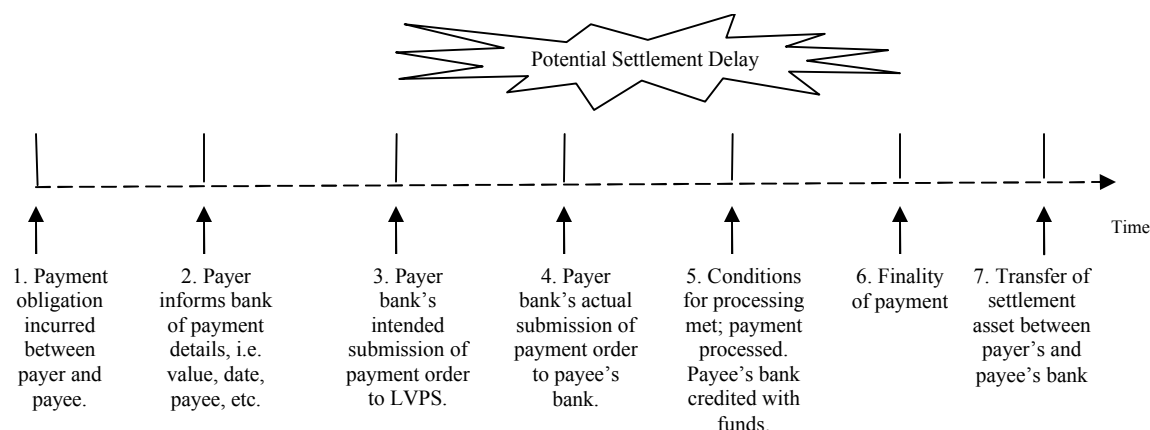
Potential Settlement Delay

Time

1. Payment obligation incurred between payer and payee.

2. Payer informs bank of payment details, i.e. value, date, payee, etc.

3. Payer bank's intended submission of payment order to LVPS.

4. Payer bank's actual submission of payment order to payee's bank.

5. Conditions for processing met; payment processed. Payee's bank credited with funds.

6. Finality of payment

7. Transfer of settlement asset between payer's and payee's bank